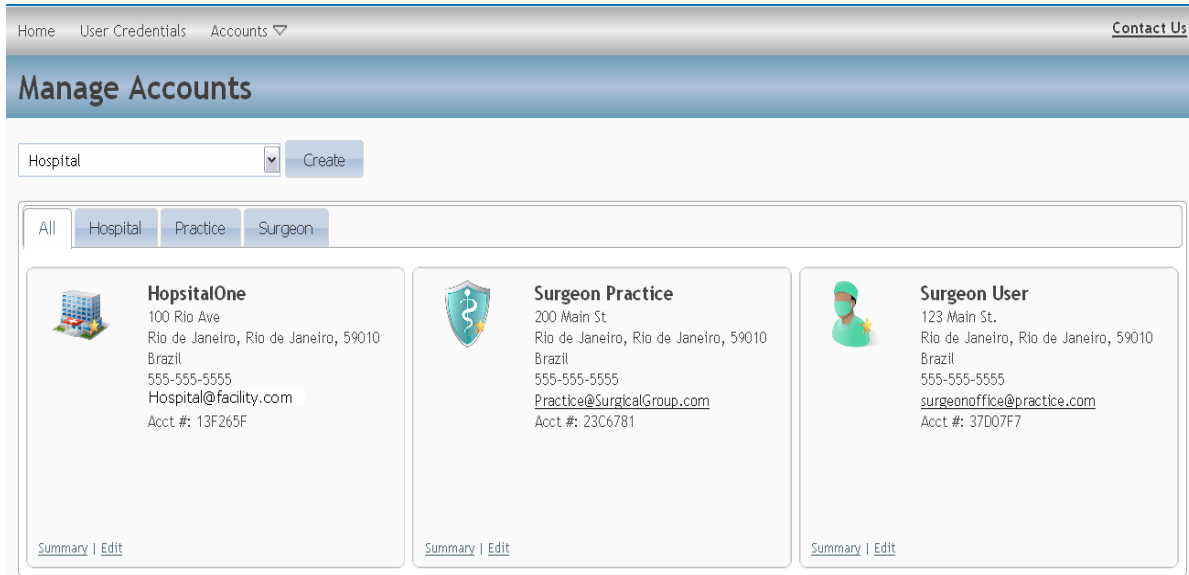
Home User Credentials Accounts ▽

Contact Us

Manage Accounts

Hospital

Create

All Hospital Practice Surgeon

HopsitalOne
100 Rio Ave
Rio de Janeiro, Rio de Janeiro, 59010
Brazil
555-555-5555
Hospital@facility.com
Acct #: 13F265F

Summary | Edit

Surgeon Practice
200 Main St
Rio de Janeiro, Rio de Janeiro, 59010
Brazil
555-555-5555
Practice@SurgicalGroup.com
Acct #: 23C6781

Summary | Edit

Surgeon User
123 Main St.
Rio de Janeiro, Rio de Janeiro, 59010
Brazil
555-555-5555
surgeonoffice@practice.com
Acct #: 37D07F7

Summary | Edit